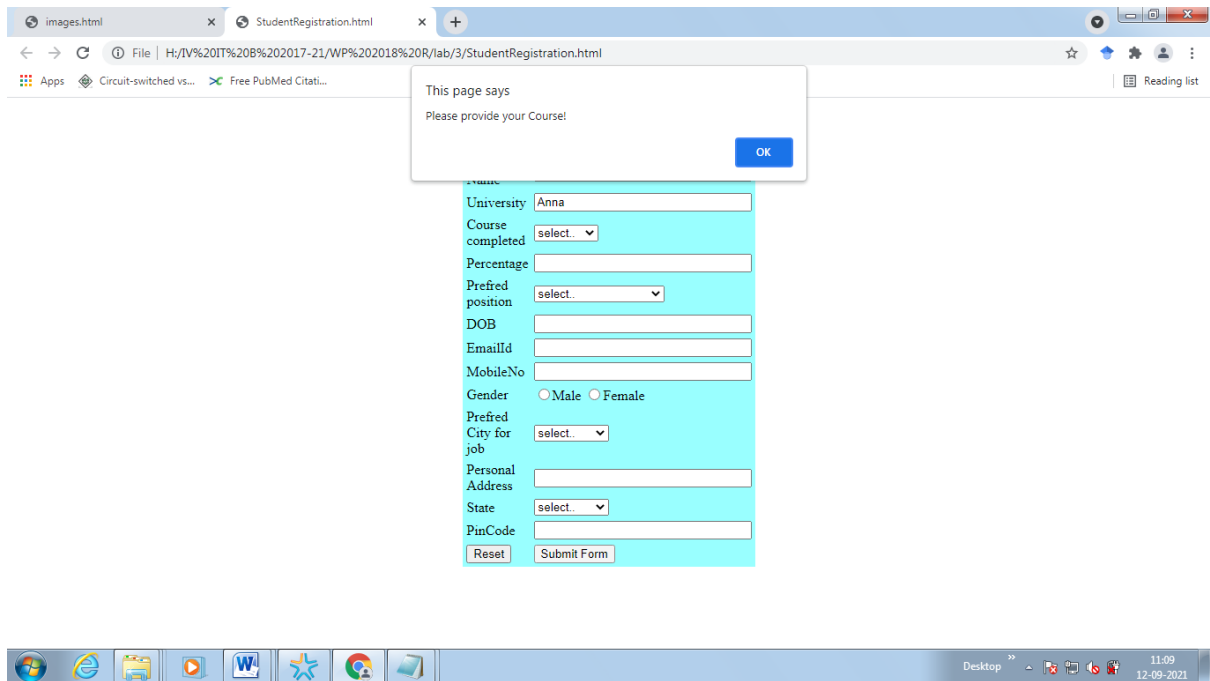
images.html ×
StudentRegistration.html ×
+

File | H:/IV%20IT%20B%202017-21/WP%202018%20R/lab/3/StudentRegistration.html

Apps
Circuit-switched vs...
Free PubMed Citati...
Reading list

This page says
Please provide your Course!
OK

Name

| | |
|---|---|
| University | Anna |
| Course completed | select.. |
| Percentage | |
| Prefred position | select.. |
| DOB | |
| EmailId | |
| MobileNo | |
| Gender | Male Female |
| Prefred City for job | select.. |
| Personal Address | |
| State | select.. |
| PinCode | |
| Reset | Submit Form |

Desktop
11:09
12-09-2021